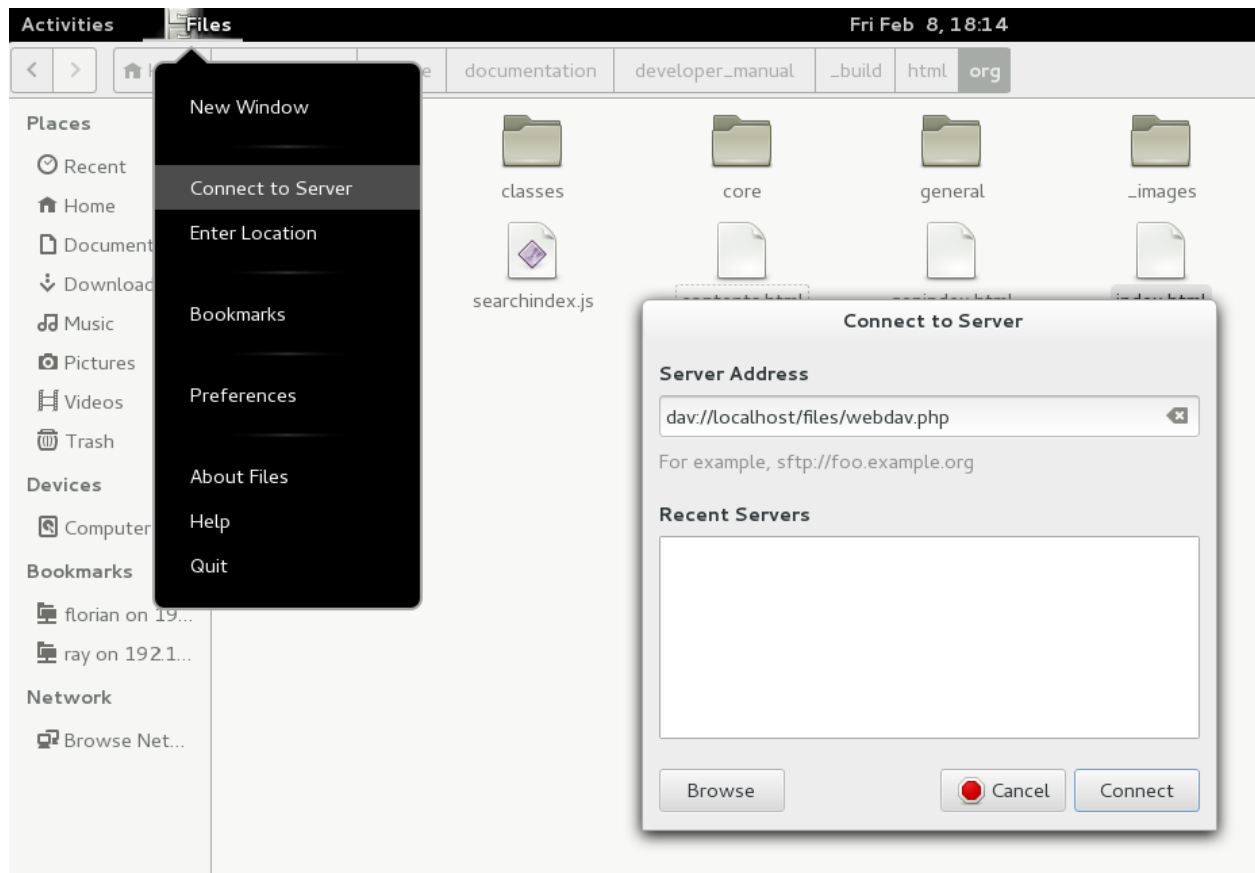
Activities Files Fri Feb 8, 18:14

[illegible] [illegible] documentation developer_manual _build html org

New Window
Connect to Server
Enter Location
Bookmarks
Preferences
About Files
Help
Quit

Places
Recent
Home
Document
Download
Music
Pictures
Videos
Trash
Devices
Computer
Bookmarks
florian on 19...
ray on 192.1...
Network
Browse Net...

classes
core
general
_images
searchindex.js
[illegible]
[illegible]
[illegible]

Connect to Server
Server Address
dav://localhost/files/webdav.php
For example, sftp://foo.example.org
Recent Servers
Browse
Cancel
Connect